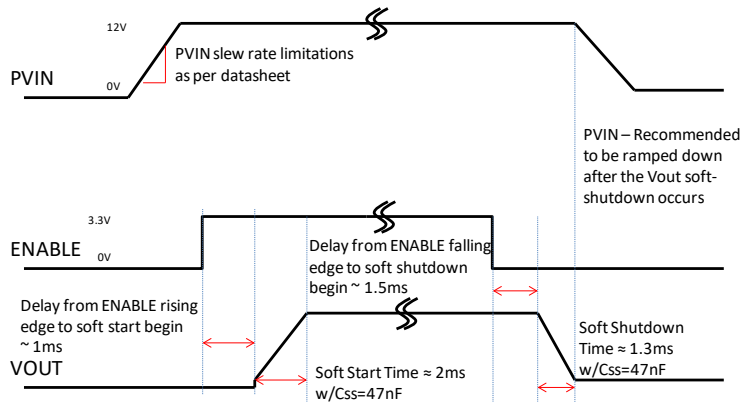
12V

PVIN slew rate limitations as per datasheet

PVIN

0V

PVIN – Recommended to be ramped down after the Vout soft-shutdown occurs

3.3V

ENABLE

0V

Delay from ENABLE falling edge to soft shutdown begin ~ 1.5ms

Delay from ENABLE rising edge to soft start begin ~ 1ms

VOUT

Soft Start Time ≈ 2ms w/Css=47nF

Soft Shutdown Time ≈ 1.3ms w/Css=47nF